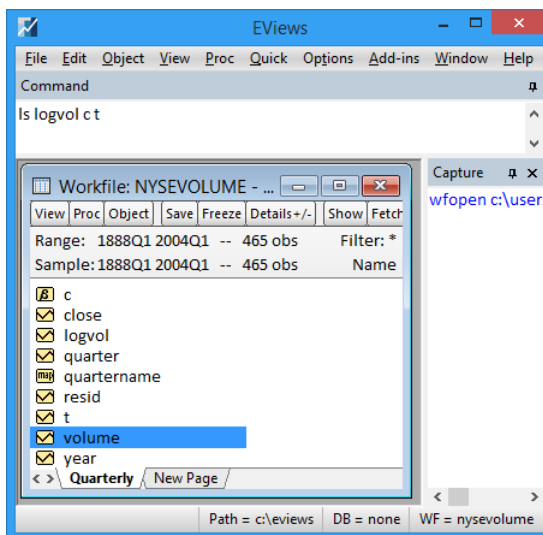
EViews

File Edit Object View Proc Quick Options Add-ins Window Help

Command

ls logvol c t

Workfile: NYSEVOLUME - ...

View Proc Object Save Freeze Details+/- Show Fetch

Range: 1888Q1 2004Q1 -- 465 obs Filter: *

Sample: 1888Q1 2004Q1 -- 465 obs Name

c
close
logvol
quarter
quartername
resid
t
volume
year

Quarterly New Page

Capture

wfopen c:\user

Path = c:\eviews DB = none WF = nysevolume